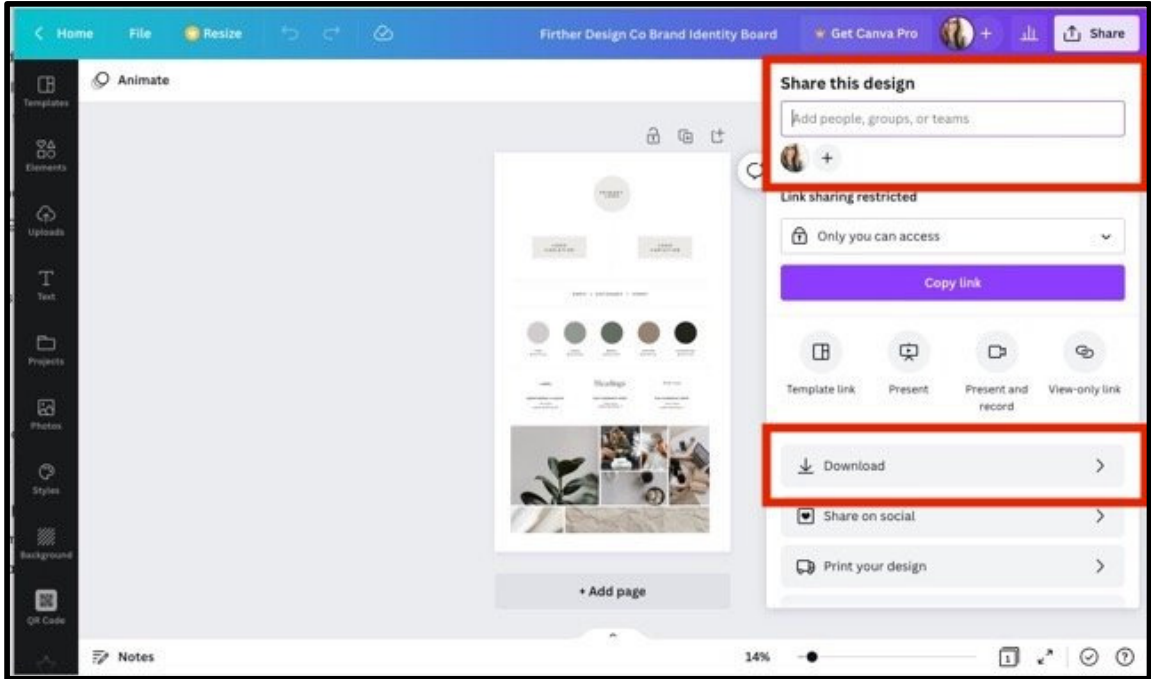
< Home File Resize Firther Design Co Brand Identity Board Get Canva Pro + Share

Templates
Elements
Uploads
Text
Projects
Photos
Styles
Background
QR Code

Animate

Headings

+ Add page

Share this design
Add people, groups, or teams
+
Link sharing restricted
Only you can access
Copy link
Template link
Present
Present and record
View-only link
Download
Share on social
Print your design

Notes
14%